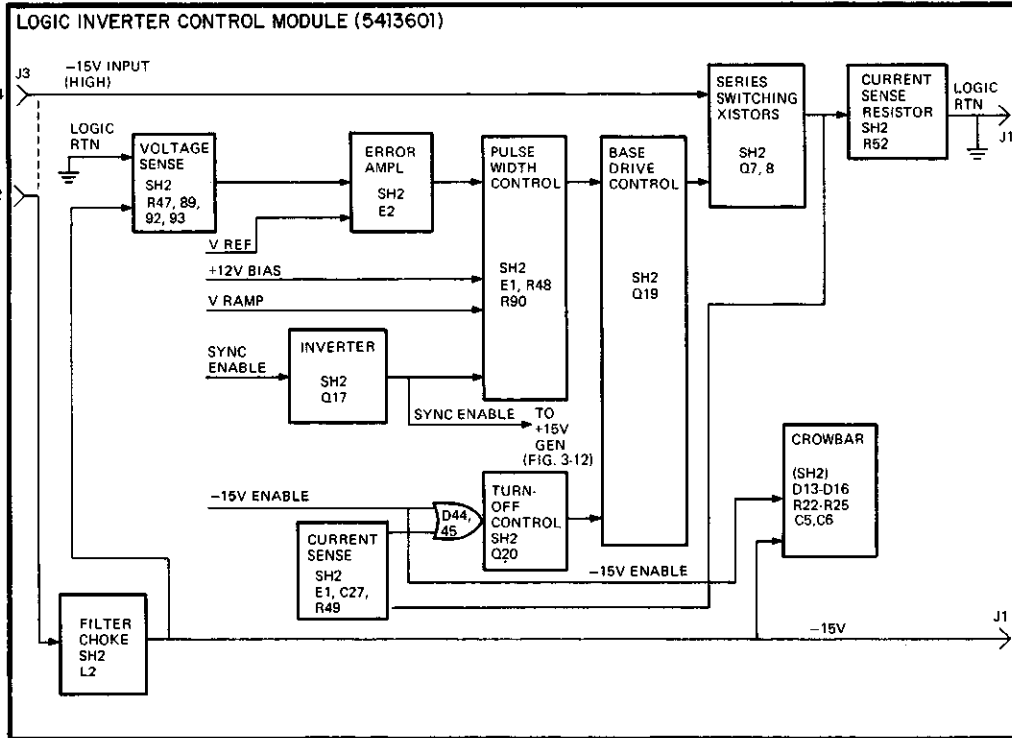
LOGIC INVERTER CONTROL MODULE (5413601)

J3

−15V INPUT (HIGH)

4

2

LOGIC RTN

VOLTAGE SENSE SH2 R47, 89, 92, 93

ERROR AMPL SH2 E2

PULSE WIDTH CONTROL SH2 E1, R48 R90

BASE DRIVE CONTROL SH2 Q19

SERIES SWITCHING XISTORS SH2 Q7, 8

CURRENT SENSE RESISTOR SH2 R52

LOGIC RTN

J1

V REF

+12V BIAS

V RAMP

SYNC ENABLE

INVERTER SH2 Q17

SYNC ENABLE

TO +15V GEN (FIG. 3-12)

−15V ENABLE

D44, 45

CURRENT SENSE SH2 E1, C27, R49

TURN-OFF CONTROL SH2 Q20

CROWBAR (SH2) D13-D16 R22-R25 C5,C6

−15V ENABLE

FILTER CHOKE SH2 L2

−15V

J1